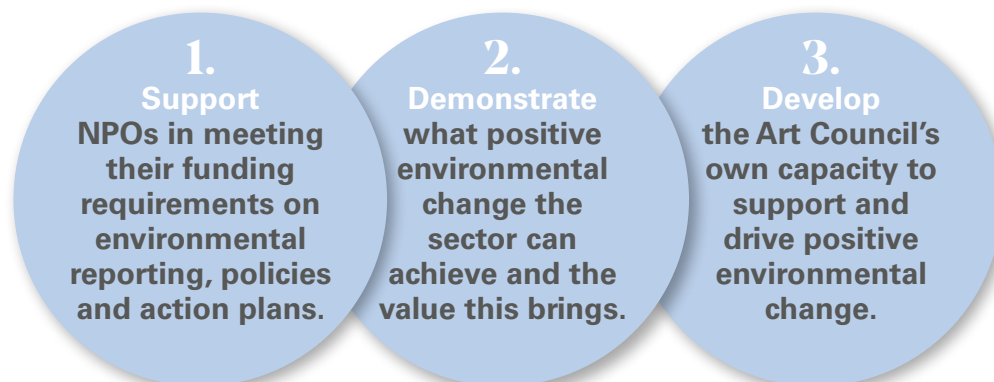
1.
Support
NPOs in meeting their funding requirements on environmental reporting, policies and action plans.

2.
Demonstrate
what positive environmental change the sector can achieve and the value this brings.

3.
Develop
the Art Council’s own capacity to support and drive positive environmental change.